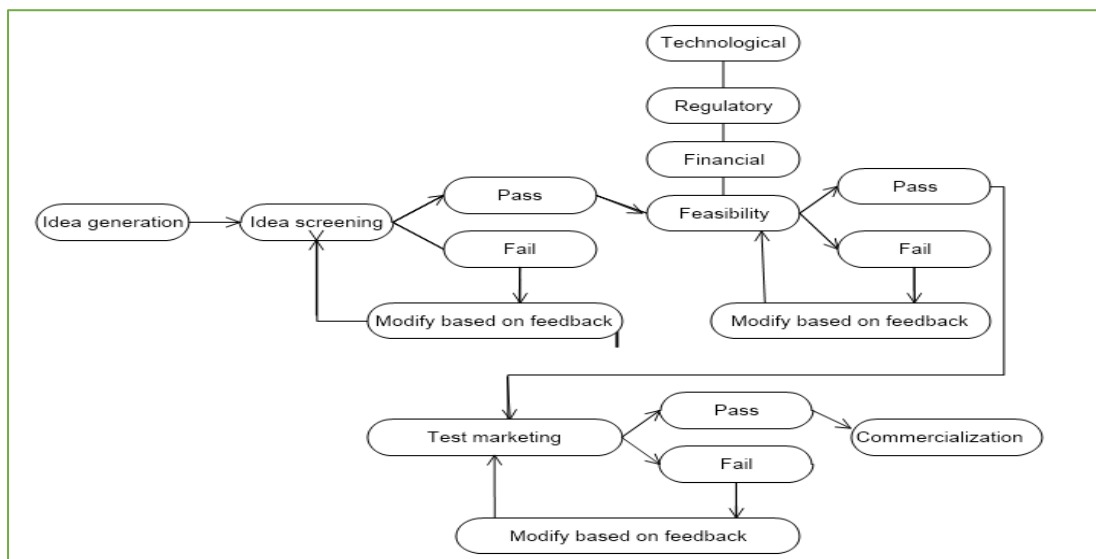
Technological

Regulatory

Financial

Idea generation

Idea screening

Pass

Fail

Modify based on feedback

Feasibility

Pass

Fail

Modify based on feedback

Test marketing

Pass

Fail

Commercialization

Modify based on feedback